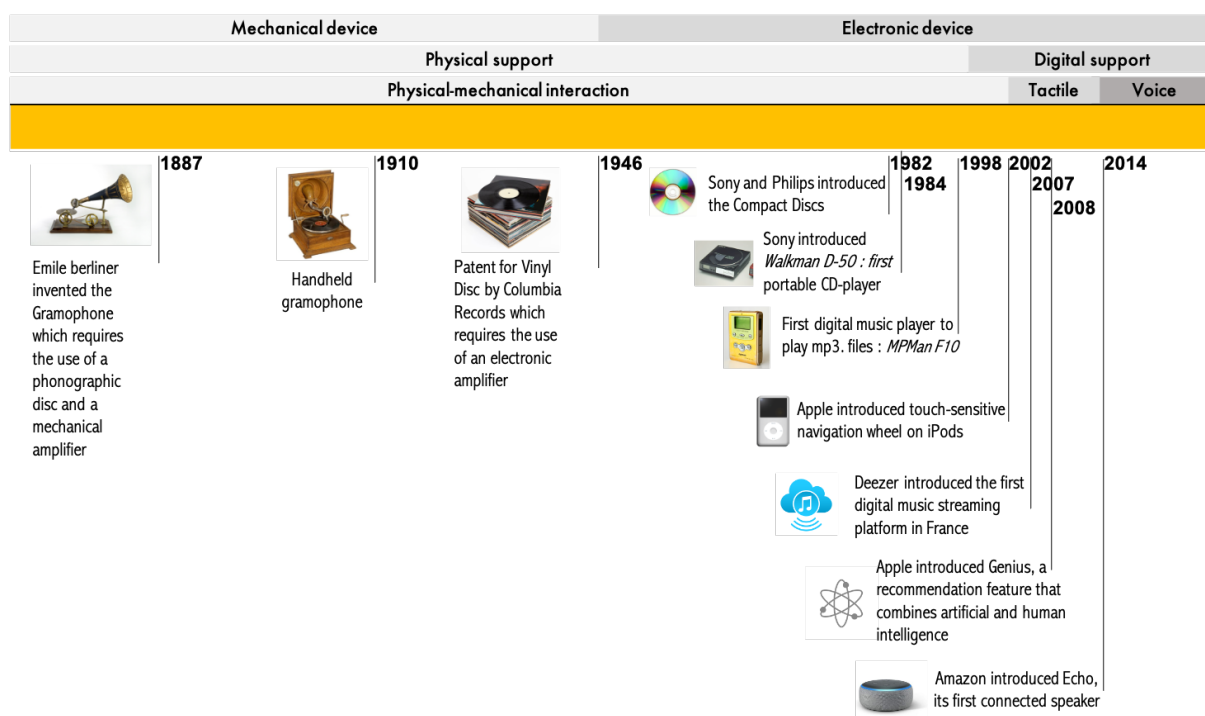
Mechanical device | Electronic device

Physical support | Digital support

Physical-mechanical interaction | Tactile | Voice

1887
Emile berliner invented the Gramophone which requires the use of a phonographic disc and a mechanical amplifier

1910
Handheld gramophone

Patent for Vinyl Disc by Columbia Records which requires the use of an electronic amplifier

1946

1982
Sony and Philips introduced the Compact Discs

1984
Sony introduced *Walkman D-50 : first* portable CD-player

1998
First digital music player to play mp3. files : *MPMan F10*

2002
Apple introduced touch-sensitive navigation wheel on iPods

2007
Deezer introduced the first digital music streaming platform in France

2008
Apple introduced Genius, a recommendation feature that combines artificial and human intelligence

2014
Amazon introduced Echo, its first connected speaker